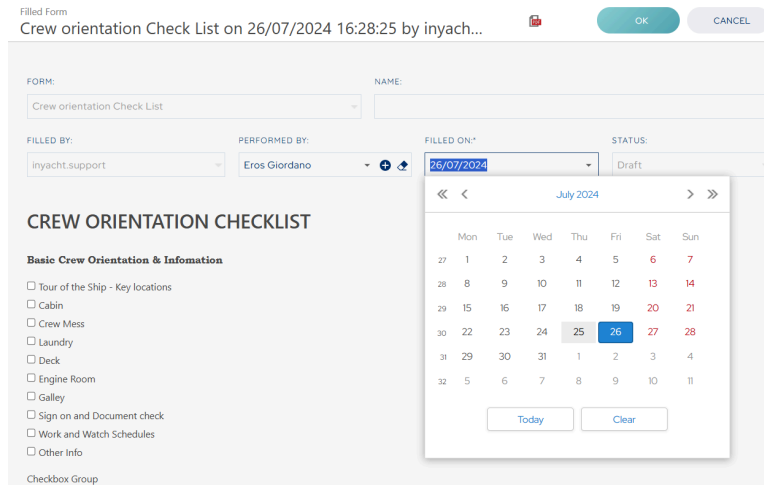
Filled Form
Crew orientation Check List on 26/07/2024 16:28:25 by inyach...

OK
CANCEL

FORM:
Crew orientation Check List

NAME:

FILLED BY:
inyacht.support

PERFORMED BY:
Eros Giordano

FILLED ON:*
26/07/2024

STATUS:
Draft

CREW ORIENTATION CHECKLIST

Basic Crew Orientation & Infomation

☐ Tour of the Ship - Key locations
☐ Cabin
☐ Crew Mess
☐ Laundry
☐ Deck
☐ Engine Room
☐ Galley
☐ Sign on and Document check
☐ Work and Watch Schedules
☐ Other Info

Checkbox Group

« ‹ July 2024 › »

| | Mon | Tue | Wed | Thu | Fri | Sat | Sun |
|---|---|---|---|---|---|---|---|
| 27 | 1 | 2 | 3 | 4 | 5 | 6 | 7 |
| 28 | 8 | 9 | 10 | 11 | 12 | 13 | 14 |
| 29 | 15 | 16 | 17 | 18 | 19 | 20 | 21 |
| 30 | 22 | 23 | 24 | 25 | 26 | 27 | 28 |
| 31 | 29 | 30 | 31 | 1 | 2 | 3 | 4 |
| 32 | 5 | 6 | 7 | 8 | 9 | 10 | 11 |

Today
Clear